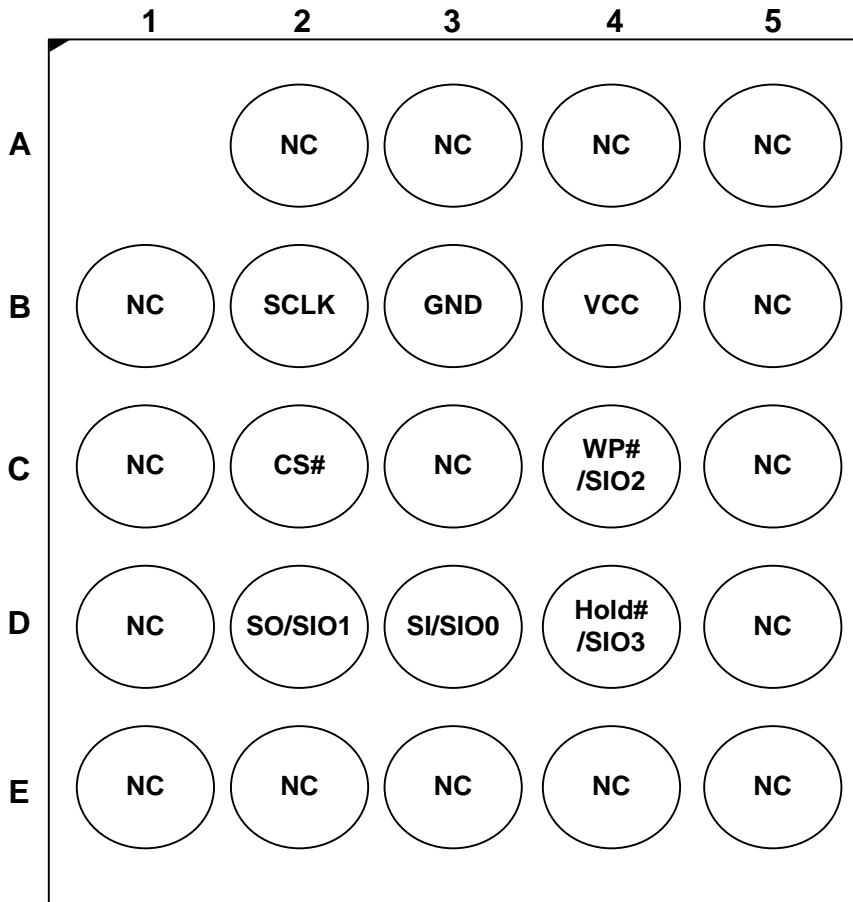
|   | 1 | 2 | 3 | 4 | 5 |
|---|---|---|---|---|---|
| A |  | NC | NC | NC | NC |
| B | NC | SCLK | GND | VCC | NC |
| C | NC | CS# | NC | WP# /SIO2 | NC |
| D | NC | SO/SIO1 | SI/SIO0 | Hold# /SIO3 | NC |
| E | NC | NC | NC | NC | NC |